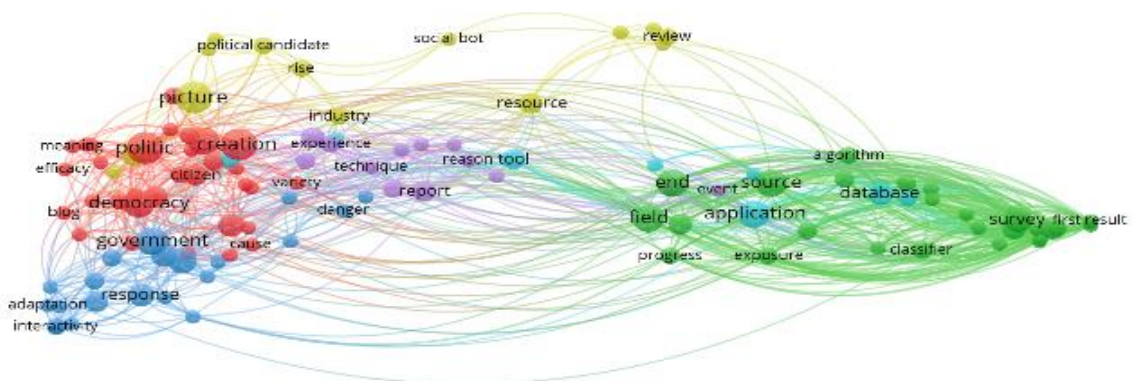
political candidate
social bot
review
rise
picture
industry
resource
meaning
politic
creation
experience
efficacy
technique
reason tool
algorithm
citizen
variety
report
end
event
source
database
blog
democracy
danger
field
application
survey
first result
government
cause
progress
exposure
classifier
response
adaptation
interactivity